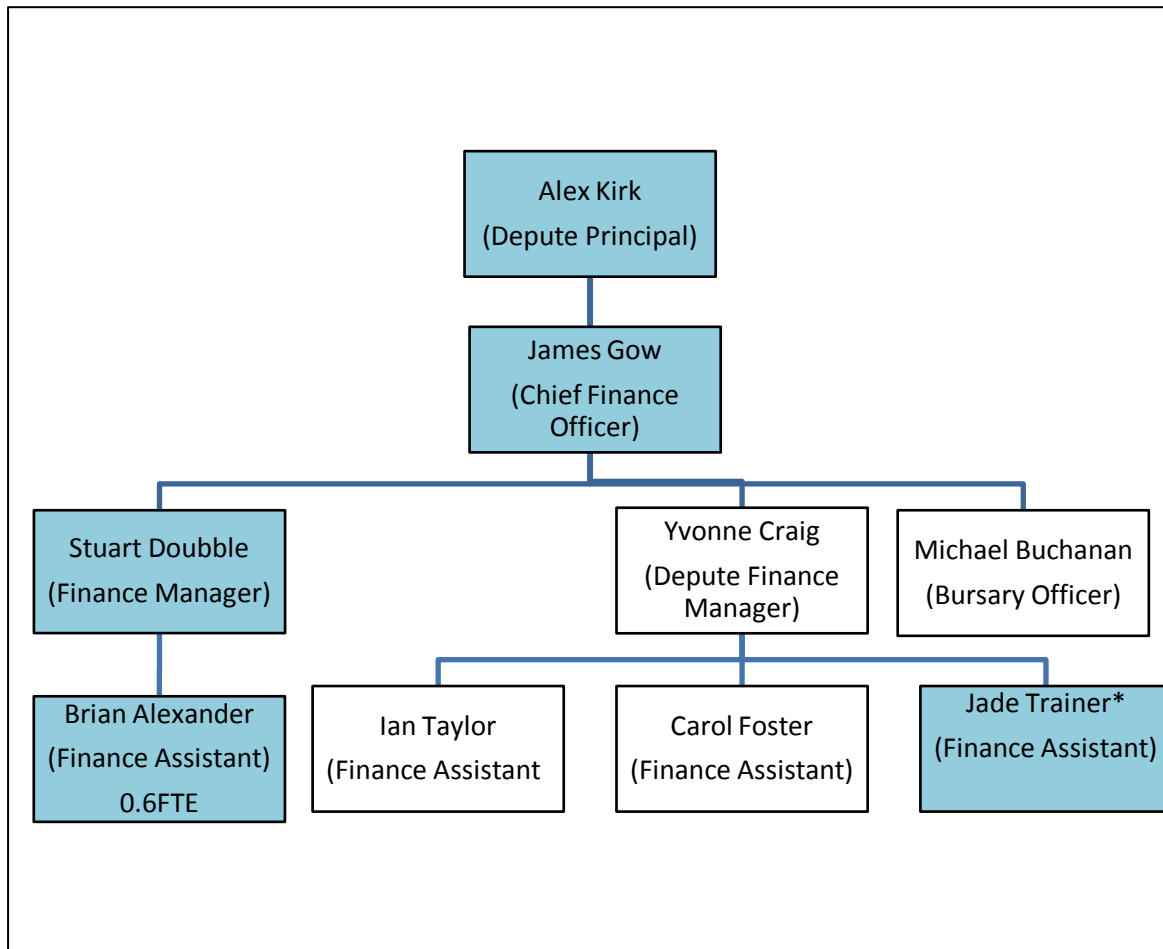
Alex Kirk
(Depute Principal)

James Gow
(Chief Finance Officer)

Stuart Doubble
(Finance Manager)

Yvonne Craig
(Depute Finance Manager)

Michael Buchanan
(Bursary Officer)

Brian Alexander
(Finance Assistant)
0.6FTE

Ian Taylor
(Finance Assistant

Carol Foster
(Finance Assistant)

Jade Trainer*
(Finance Assistant)